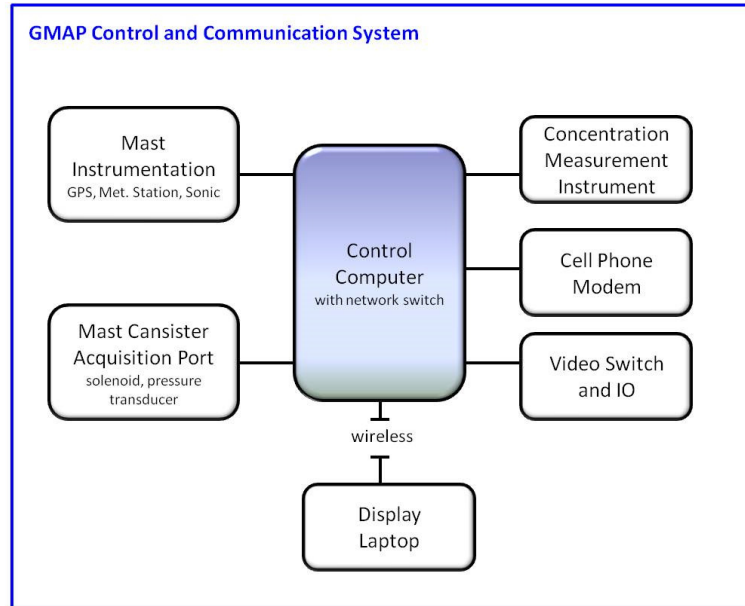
GMAP Control and Communication System

Mast Instrumentation
GPS, Met. Station, Sonic

Control Computer
with network switch

Concentration Measurement Instrument

Cell Phone Modem

Mast Cansister Acquisition Port
solenoid, pressure transducer

Video Switch and IO

wireless

Display Laptop